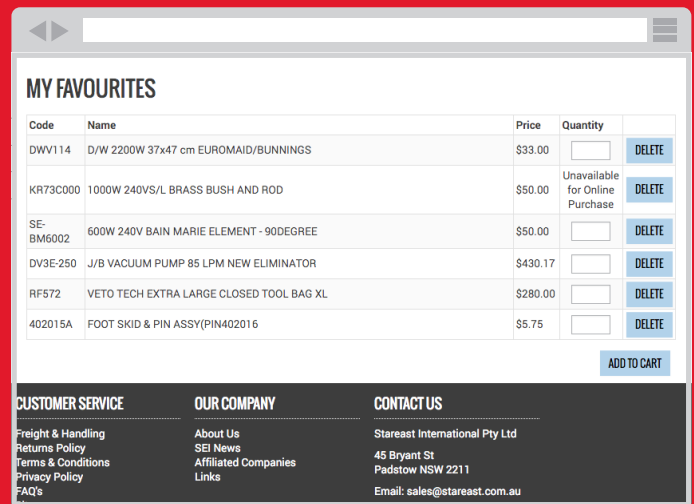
MY FAVOURITES

| Code | Name | Price | Quantity | |
|---|---|---|---|---|
| DWV114 | D/W 2200W 37x47 cm EUROMAID/BUNNINGS | $33.00 | | DELETE |
| KR73C000 | 1000W 240VS/L BRASS BUSH AND ROD | $50.00 | Unavailable for Online Purchase | DELETE |
| SE-BM6002 | 600W 240V BAIN MARIE ELEMENT - 90DEGREE | $50.00 | | DELETE |
| DV3E-250 | J/B VACUUM PUMP 85 LPM NEW ELIMINATOR | $430.17 | | DELETE |
| RF572 | VETO TECH EXTRA LARGE CLOSED TOOL BAG XL | $280.00 | | DELETE |
| 402015A | FOOT SKID & PIN ASSY(PIN402016 | $5.75 | | DELETE |

ADD TO CART

CUSTOMER SERVICE

Freight & Handling
Returns Policy
Terms & Conditions
Privacy Policy
FAQ's

OUR COMPANY

About Us
SEI News
Affiliated Companies
Links

CONTACT US

Stareast International Pty Ltd

45 Bryant St
Padstow NSW 2211

Email: sales@stareast.com.au